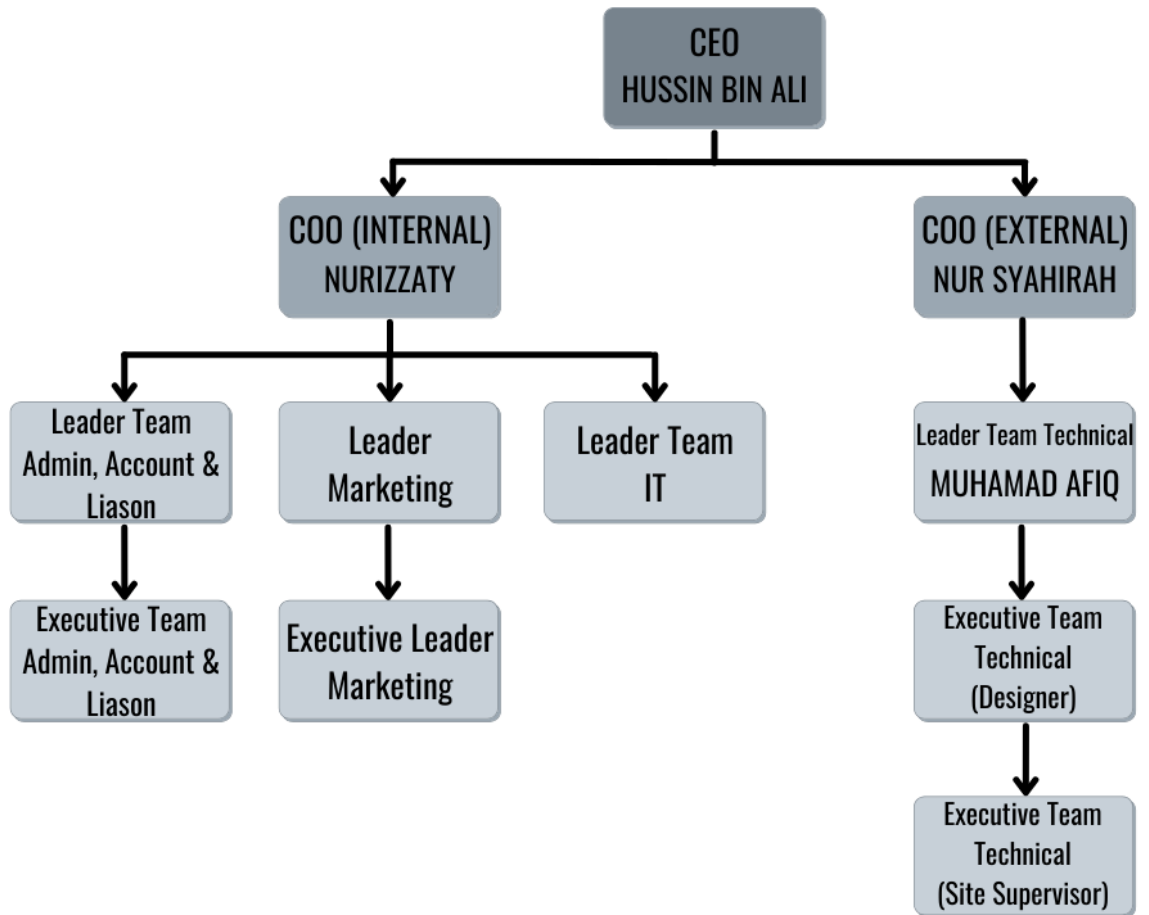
CEO
HUSSIN BIN ALI

COO (INTERNAL)
NURIZZATY

COO (EXTERNAL)
NUR SYAHIRAH

Leader Team
Admin, Account & Liason

Leader
Marketing

Leader Team
IT

Leader Team Technical
MUHAMAD AFIQ

Executive Team
Admin, Account & Liason

Executive Leader
Marketing

Executive Team
Technical
(Designer)

Executive Team
Technical
(Site Supervisor)